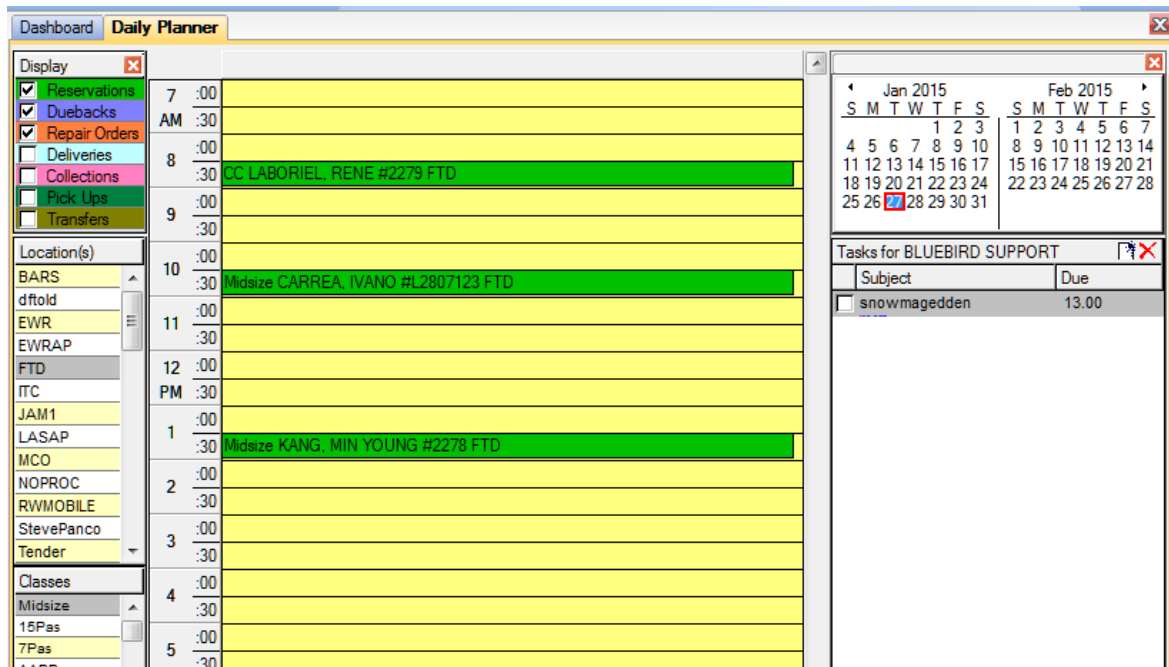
Dashboard Daily Planner

Display
☑ Reservations
☑ Duebacks
☑ Repair Orders
☐ Deliveries
☐ Collections
☐ Pick Ups
☐ Transfers

Location(s)
BARS
dftold
EWR
EWRAP
FTD
ITC
JAM1
LASAP
MCO
NOPROC
RWMOBILE
StevePanco
Tender

Classes
Midsize
15Pas
7Pas
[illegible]

7 AM :00
:30
8 :00
:30 CC LABORIEL, RENE #2279 FTD
9 :00
:30
10 :00
:30 Midsize CARREA, IVANO #L2807123 FTD
11 :00
:30
12 PM :00
:30
1 :00
:30 Midsize KANG, MIN YOUNG #2278 FTD
2 :00
:30
3 :00
:30
4 :00
:30
5 :00
:30

| Jan 2015 | | | | | | |
|---|---|---|---|---|---|---|
| S | M | T | W | T | F | S |
| | | | | 1 | 2 | 3 |
| 4 | 5 | 6 | 7 | 8 | 9 | 10 |
| 11 | 12 | 13 | 14 | 15 | 16 | 17 |
| 18 | 19 | 20 | 21 | 22 | 23 | 24 |
| 25 | 26 | 27 | 28 | 29 | 30 | 31 |

| Feb 2015 | | | | | | |
|---|---|---|---|---|---|---|
| S | M | T | W | T | F | S |
| 1 | 2 | 3 | 4 | 5 | 6 | 7 |
| 8 | 9 | 10 | 11 | 12 | 13 | 14 |
| 15 | 16 | 17 | 18 | 19 | 20 | 21 |
| 22 | 23 | 24 | 25 | 26 | 27 | 28 |

Tasks for BLUEBIRD SUPPORT

| Subject | Due |
|---|---|
| snowmagedden | 13.00 |